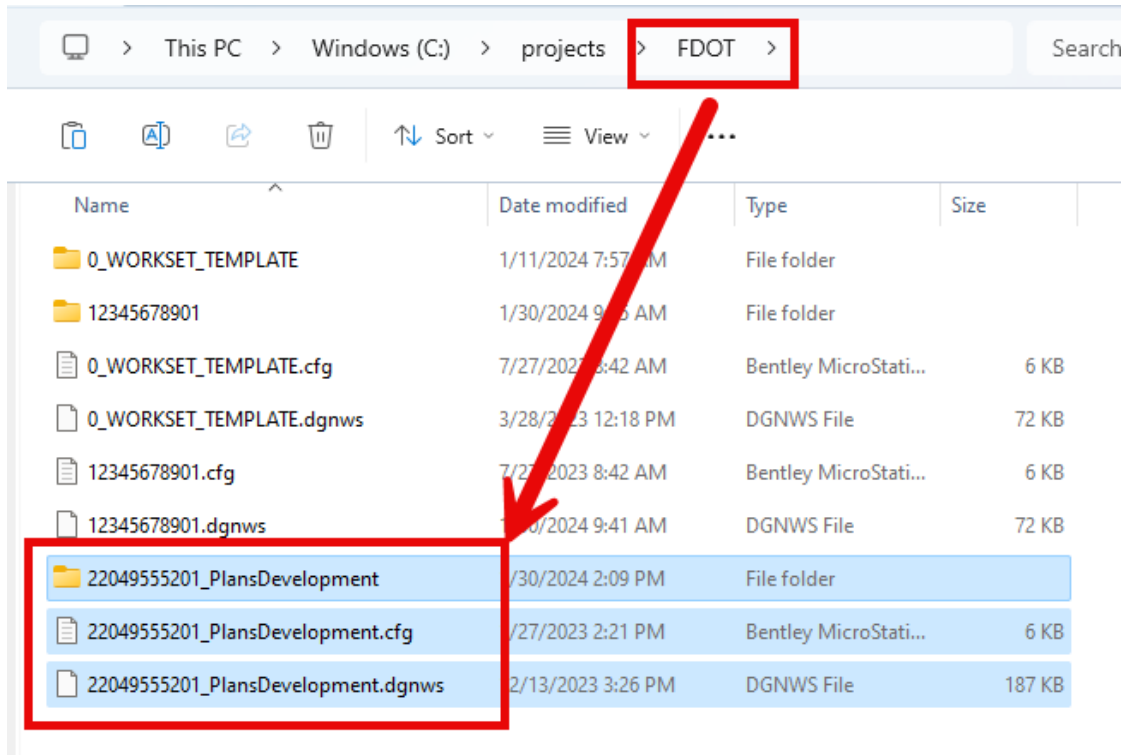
This PC > Windows (C:) > projects > FDOT >

Search

Sort View ...

| Name | Date modified | Type | Size |
|---|---|---|---|
| 0_WORKSET_TEMPLATE | 1/11/2024 7:57 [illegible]M | File folder | |
| 12345678901 | 1/30/2024 9:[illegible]5 AM | File folder | |
| 0_WORKSET_TEMPLATE.cfg | 7/27/202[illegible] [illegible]:42 AM | Bentley MicroStati... | 6 KB |
| 0_WORKSET_TEMPLATE.dgnws | 3/28/2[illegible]23 12:18 PM | DGNWS File | 72 KB |
| 12345678901.cfg | 7/2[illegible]2023 8:42 AM | Bentley MicroStati... | 6 KB |
| 12345678901.dgnws | 1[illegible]0/2024 9:41 AM | DGNWS File | 72 KB |
| 22049555201_PlansDevelopment | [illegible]/30/2024 2:09 PM | File folder | |
| 22049555201_PlansDevelopment.cfg | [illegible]/27/2023 2:21 PM | Bentley MicroStati... | 6 KB |
| 22049555201_PlansDevelopment.dgnws | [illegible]2/13/2023 3:26 PM | DGNWS File | 187 KB |